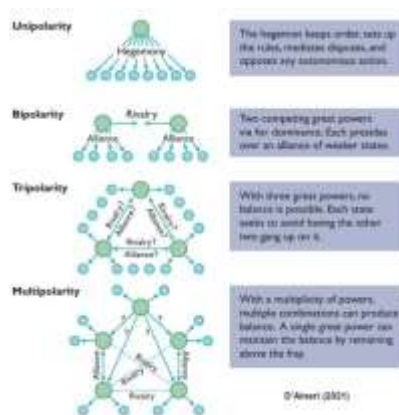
Unipolarity

Hegemony

This hegemon keeps order, sets up the rules, mediates disputes, and opposes any autonomous action.

Bipolarity

Rivalry

Alliance

Alliance

Two competing great powers vie for dominance. Each presides over an alliance of weaker states.

Tripolarity

Rivalry?

Alliance?

Rivalry?

Alliance?

Rivalry?

Alliance?

With three great powers, no balance is possible. Each state seeks to avoid having the other two gang up on it.

Multipolarity

Alliance

Alliance

Rivalry

Rivalry

Rivalry

With a multiplicity of powers, multiple combinations can produce balance. A single great power can maintain the balance by remaining above the fray.

D'Alineri (2021)